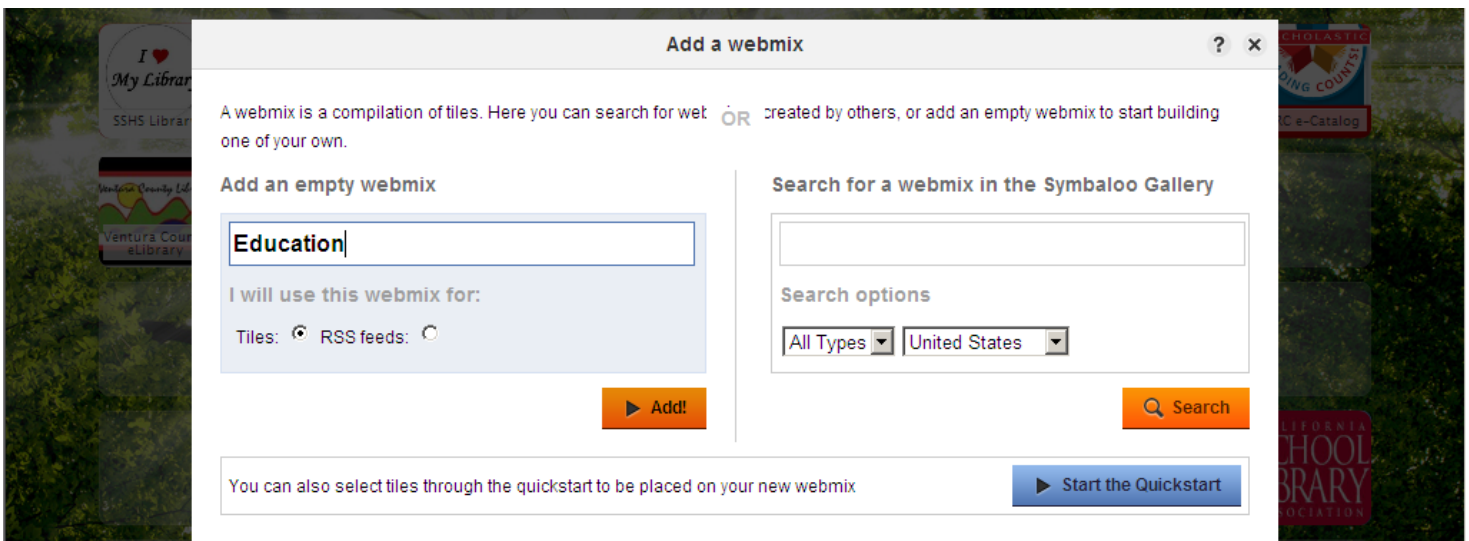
I ♥ My Library

SSHS Librar

Ventura County Li

Ventura Coun eLibrary

SCHOLASTIC

DING COUNTS!

C e-Catalog

CALIFORNIA SCHOOL LIBRARY ASSOCIATION

Add a webmix

? ✕

A webmix is a compilation of tiles. Here you can search for wet OR created by others, or add an empty webmix to start building one of your own.

Add an empty webmix

Education

I will use this webmix for:

Tiles: RSS feeds:

Add!

Search for a webmix in the Symbaloo Gallery

Search options

All Types United States

Search

You can also select tiles through the quickstart to be placed on your new webmix

Start the Quickstart